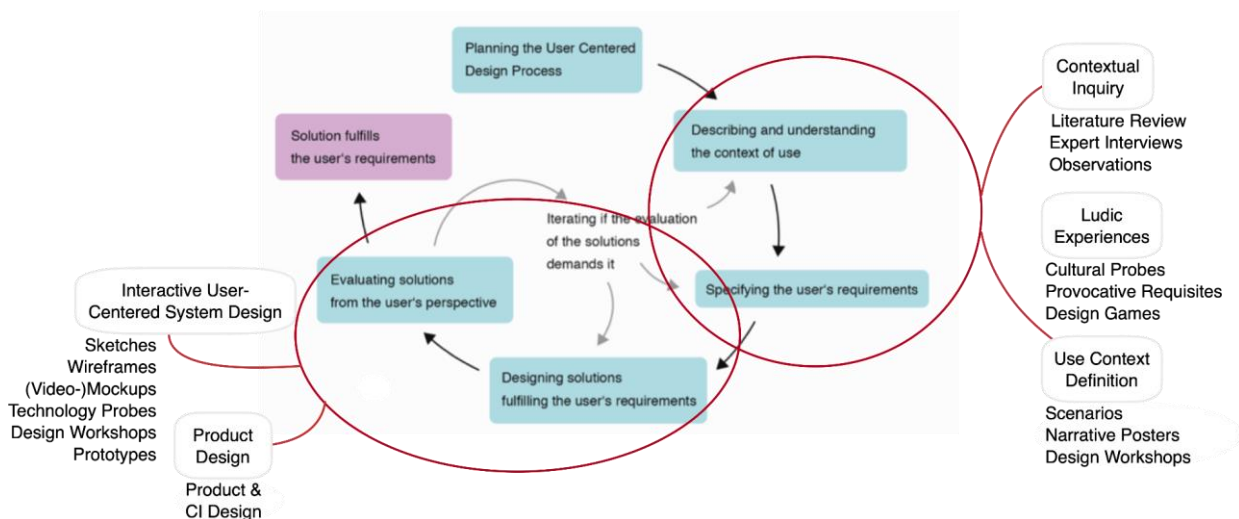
Planning the User Centered Design Process

Describing and understanding the context of use

Solution fulfills the user's requirements

Iterating if the evaluation of the solutions demands it

Evaluating solutions from the user's perspective

Specifying the user's requirements

Designing solutions fulfilling the user's requirements

Contextual Inquiry

Literature Review
Expert Interviews
Observations

Ludic Experiences

Cultural Probes
Provocative Requisites
Design Games

Use Context Definition

Scenarios
Narrative Posters
Design Workshops

Interactive User-Centered System Design

Sketches
Wireframes
(Video-)Mockups
Technology Probes
Design Workshops
Prototypes

Product Design

Product & CI Design